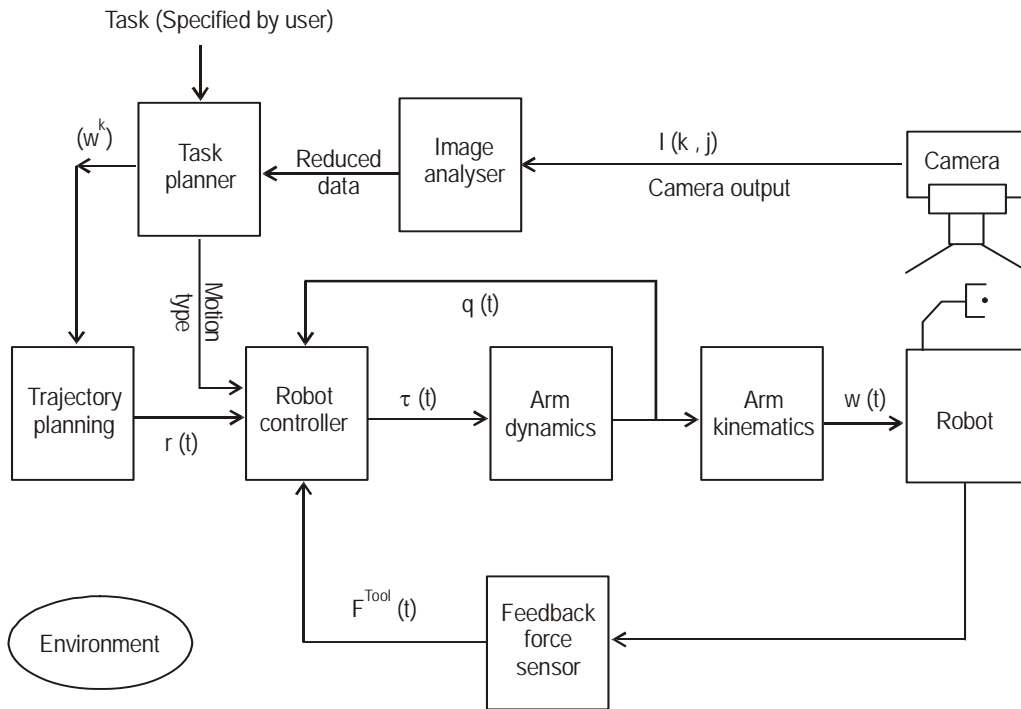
Task (Specified by user)

$(w^k)$

Task planner

Reduced data

Image analyser

I (k , j)

Camera output

Camera

Motion type

q (t)

Trajectory planning

r (t)

Robot controller

$\tau$ (t)

Arm dynamics

Arm kinematics

w (t)

Robot

$F^{Tool}$ (t)

Feedback force sensor

Environment